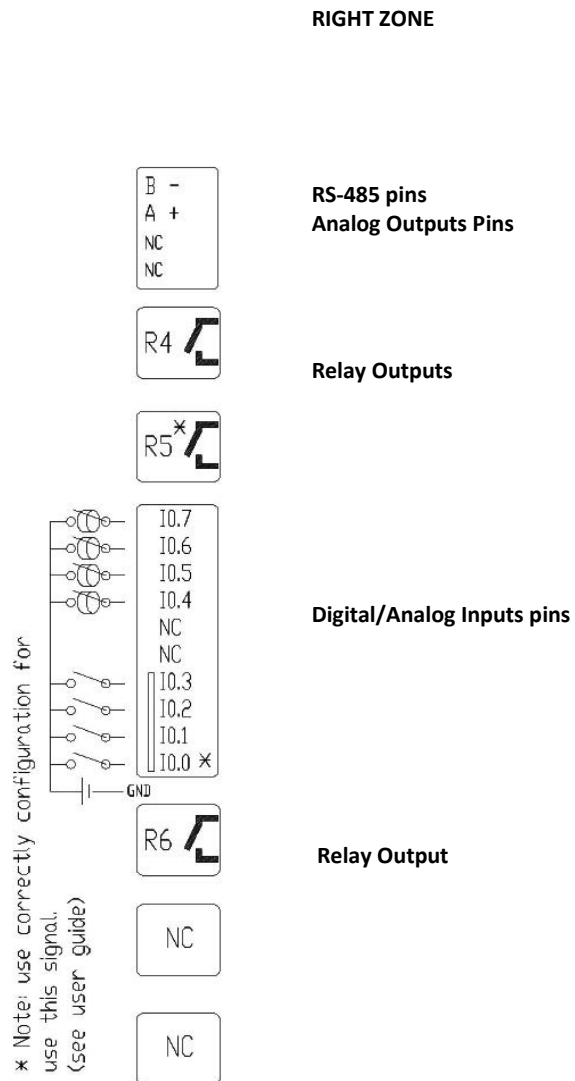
RIGHT ZONE

B -
A +
NC
NC

RS-485 pins
Analog Outputs Pins

R4

Relay Outputs

R5*

I0.7
I0.6
I0.5
I0.4
NC
NC
I0.3
I0.2
I0.1
I0.0 *

Digital/Analog Inputs pins

GND

R6

Relay Output

NC

NC

* Note: use correctly configuration for use this signal. (see user guide)